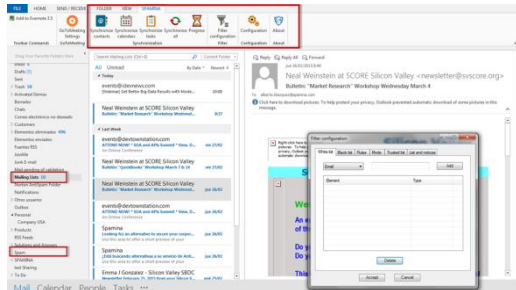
FILE HOME SEND / RECEIVE FOLDER VIEW SPAMINA

Add to Evernote 5.5

GoToMeeting Settings

GoToMeeting

Synchronize contacts

Synchronize calendars

Synchronize tasks

Synchronize all

Progress

Synchronization

Filter configuration

Filter

Configuration

About

Configuration About

Toolbar Commands

Drag Your Favorite Folders Here

Inbox 4

Drafts [1]

Sent

Trash 30

Bandeja

Chats

Correo electrónico no deseado

Customers

Elementos eliminados 406

Elementos enviados

Fuentes RSS

Jornillo

Junk E-mail

Mailing Lists 101

Notifications

Otros usuarios

Outbox

Personal

Company USA

Products

RSS Feeds

Solutions and Answers

Spam

SPAMINA

Sent Sharing

To Do

Search Mailing Lists (Ctrl+E)

Current Folder

All Unread By Date Newest

events@dextowstation.com

ATTEND NOW! Get Better Big Data Results with Hewle...

Neal Weinstein at SCORE Silicon Valley

Bulletin "Market Research" Workshop Wednesd...

Last Week

events@dextowstation.com

Neal Weinstein at SCORE Silicon Valley

Neal Weinstein at SCORE Silicon Valley

Neal Weinstein at SCORE Silicon Valley

Bulletin "Market Research" Workshop Wednesd...

events@dextowstation.com

Spamina

Spamina

Emma I Gonzalez - Silicon Valley SBDC

Reply Reply All Forward

Neal Weinstein at SCORE Silicon Valley <newsletter@svscore.org>

Bulletin "Market Research" Workshop Wednesday March 4

Click here to download pictures. To help protect your privacy, Outlook prevented automatic download of some pictures in this message.

Filter configuration

White list Black list Rules Mode Trusted list List and reduce

Email

Add

Element Type

Delete

Accept Cancel

Mail Calendar People Tasks ...